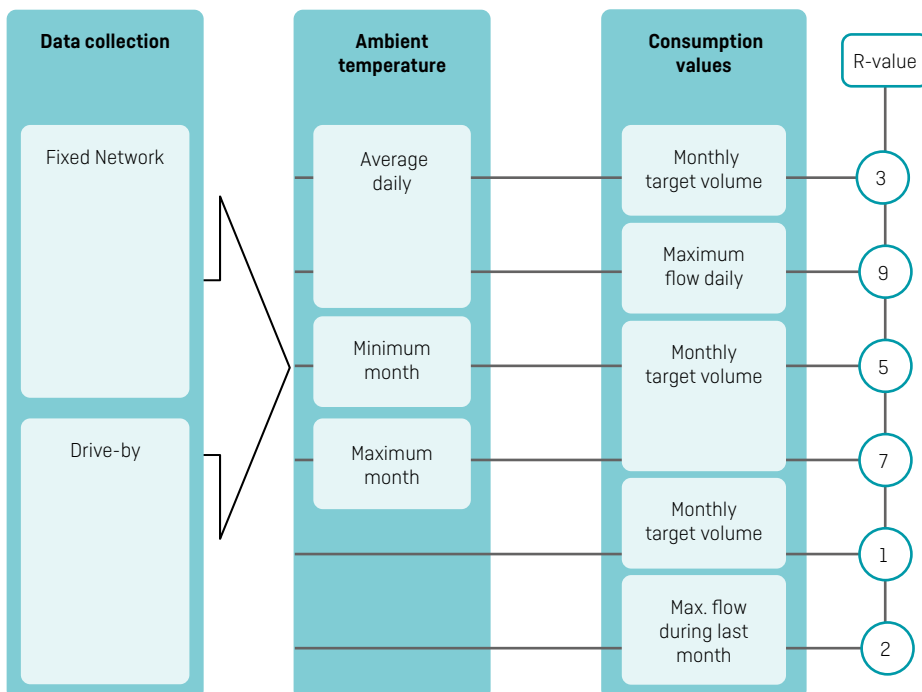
Data collection

Fixed Network

Drive-by

Ambient temperature

Average daily

Minimum month

Maximum month

Consumption values

Monthly target volume

Maximum flow daily

Monthly target volume

Monthly target volume

Max. flow during last month

R-value

3

9

5

7

1

2